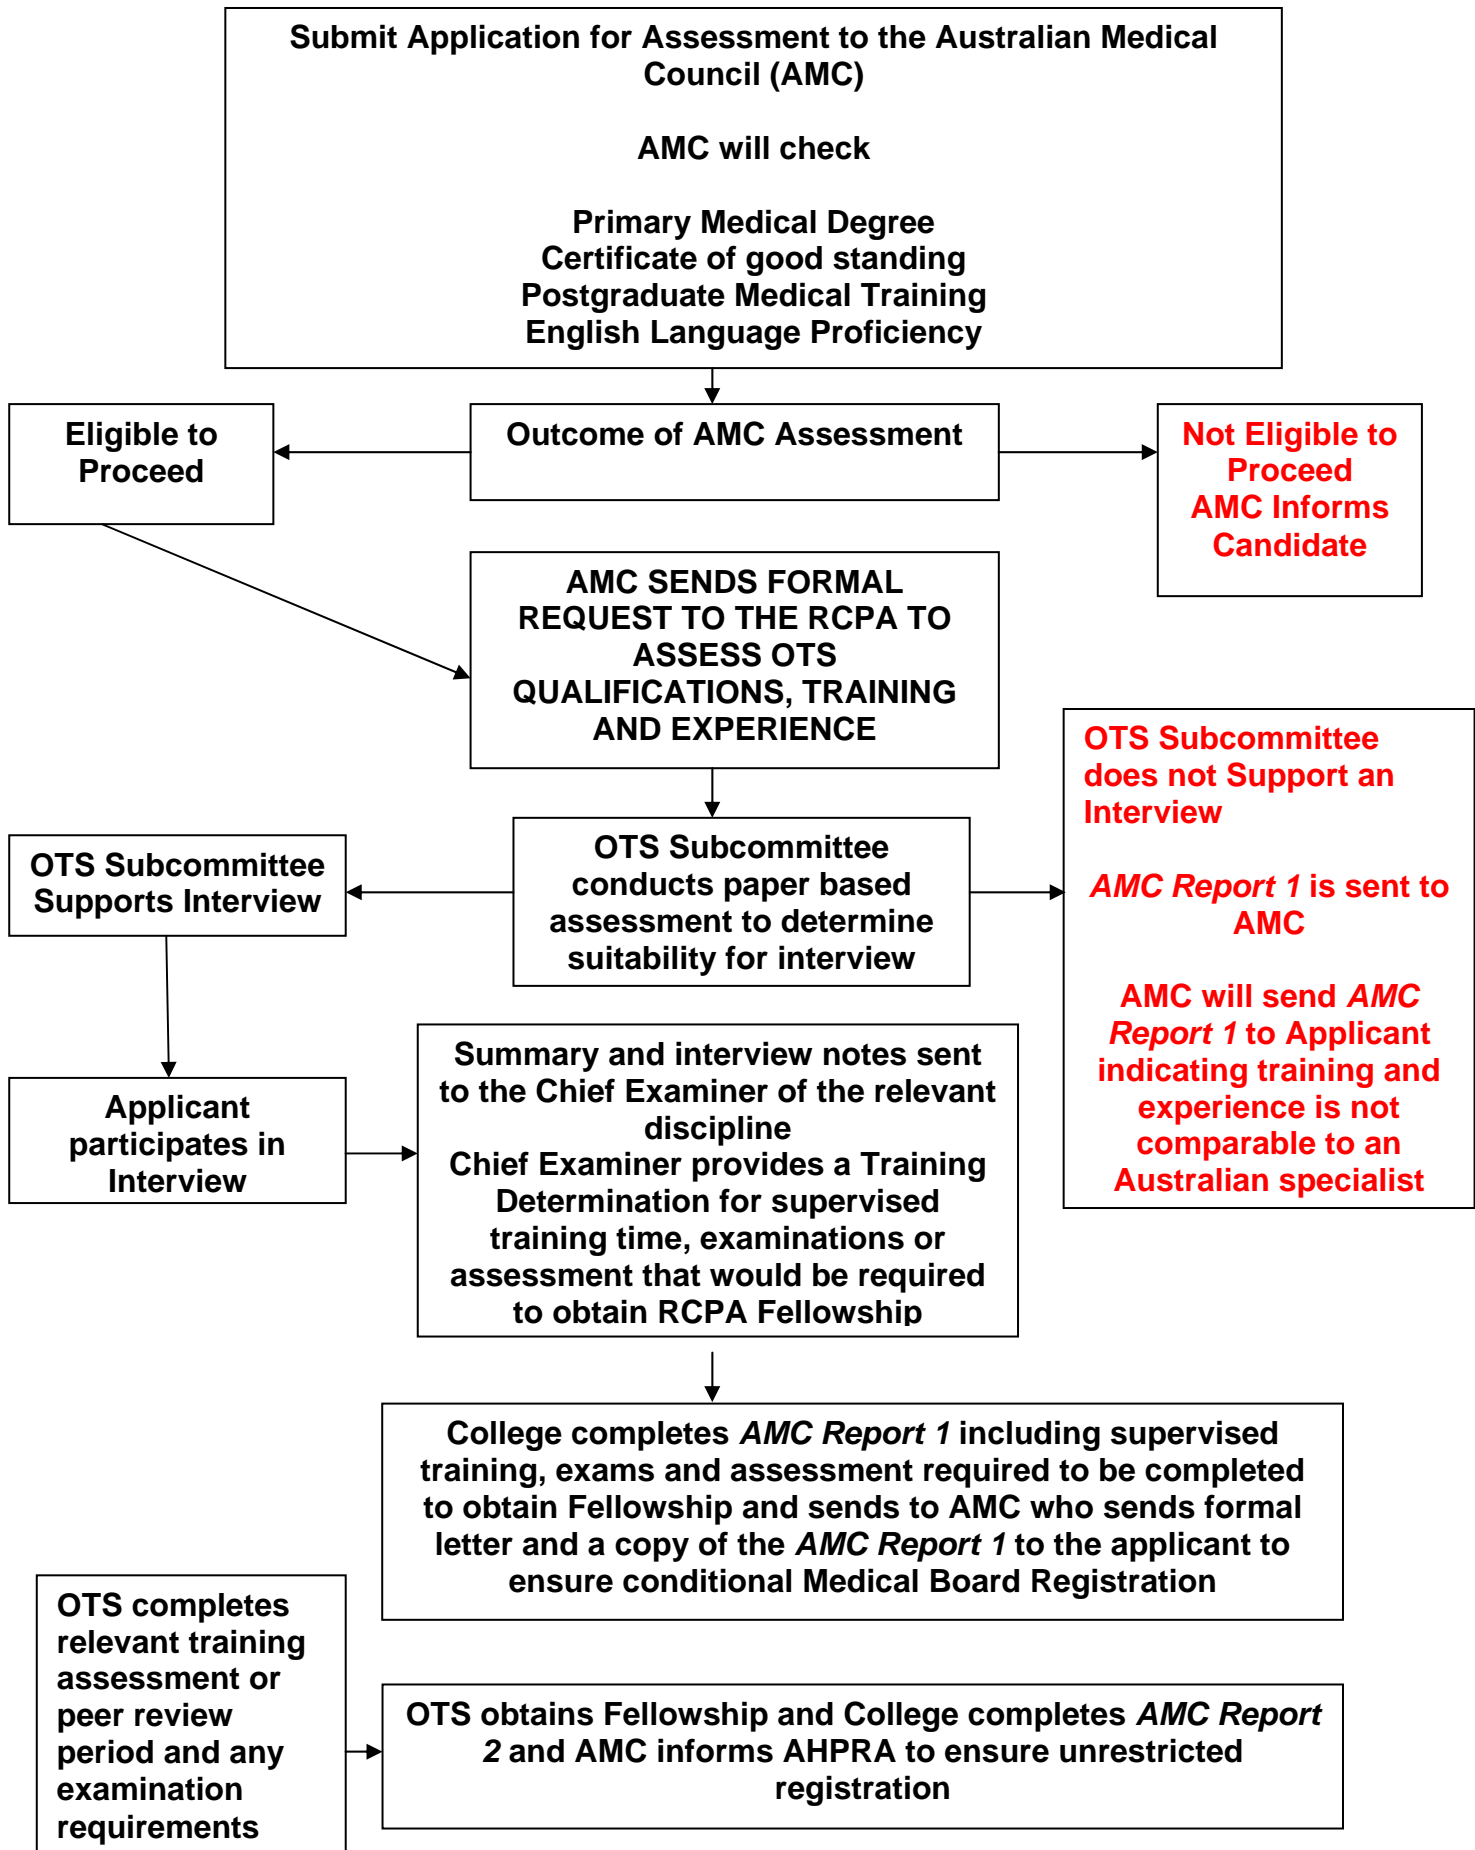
Submit Application for Assessment to the Australian Medical Council (AMC)

AMC will check

Primary Medical Degree
Certificate of good standing
Postgraduate Medical Training
English Language Proficiency

Eligible to Proceed

Outcome of AMC Assessment

Not Eligible to Proceed
AMC Informs Candidate

AMC SENDS FORMAL REQUEST TO THE RCPA TO ASSESS OTS QUALIFICATIONS, TRAINING AND EXPERIENCE

OTS Subcommittee does not Support an Interview

AMC Report 1 is sent to AMC

AMC will send AMC Report 1 to Applicant indicating training and experience is not comparable to an Australian specialist

OTS Subcommittee Supports Interview

OTS Subcommittee conducts paper based assessment to determine suitability for interview

Applicant participates in Interview

Summary and interview notes sent to the Chief Examiner of the relevant discipline
Chief Examiner provides a Training Determination for supervised training time, examinations or assessment that would be required to obtain RCPA Fellowship

College completes AMC Report 1 including supervised training, exams and assessment required to be completed to obtain Fellowship and sends to AMC who sends formal letter and a copy of the AMC Report 1 to the applicant to ensure conditional Medical Board Registration

OTS completes relevant training assessment or peer review period and any examination requirements

OTS obtains Fellowship and College completes AMC Report 2 and AMC informs AHPRA to ensure unrestricted registration